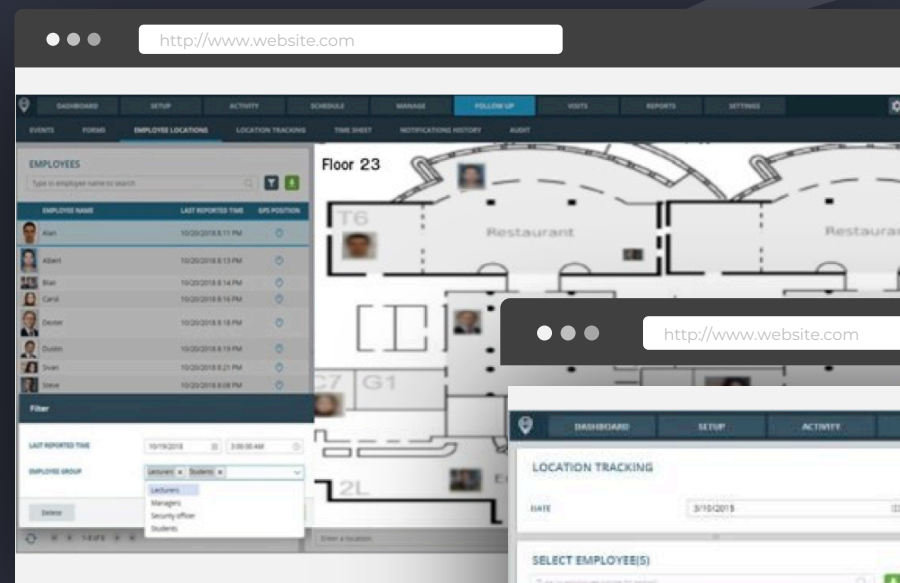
http://www.website.com

DASHBOARD SETUP ACTIVITY SCHEDULE MANAGE FOLLOW UP VISITS REPORTS SETTINGS

EVENTS FORMS EMPLOYEE LOCATIONS LOCATION TRACKING TIME SHEET NOTIFICATIONS HISTORY AUDIT

EMPLOYEES

Type in employee name to search

| EMPLOYEE NAME | LAST REPORTED TIME | GPS POSITION |
|---|---|---|
| Alan | 10/20/2018 8:11 PM | |
| Albert | 10/20/2018 8:13 PM | |
| Bian | 10/20/2018 8:14 PM | |
| Carol | 10/20/2018 8:16 PM | |
| Dexter | 10/20/2018 8:18 PM | |
| Dustin | 10/20/2018 8:19 PM | |
| Sivan | 10/20/2018 8:21 PM | |
| Steve | 10/20/2018 8:08 PM | |

Filter

LAST REPORTED TIME 10/19/2018 3:00:00 AM

EMPLOYEE GROUP Lecturers × Students ×

Lecturers
Managers
Security officer
Students

Delete

Enter a location

Floor 23

T6

Restaurant

Restaurant

C7 G1

2L

http://www.website.com

DASHBOARD SETUP ACTIVITY

LOCATION TRACKING

DATE 3/10/2015

SELECT EMPLOYEE(S)

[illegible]